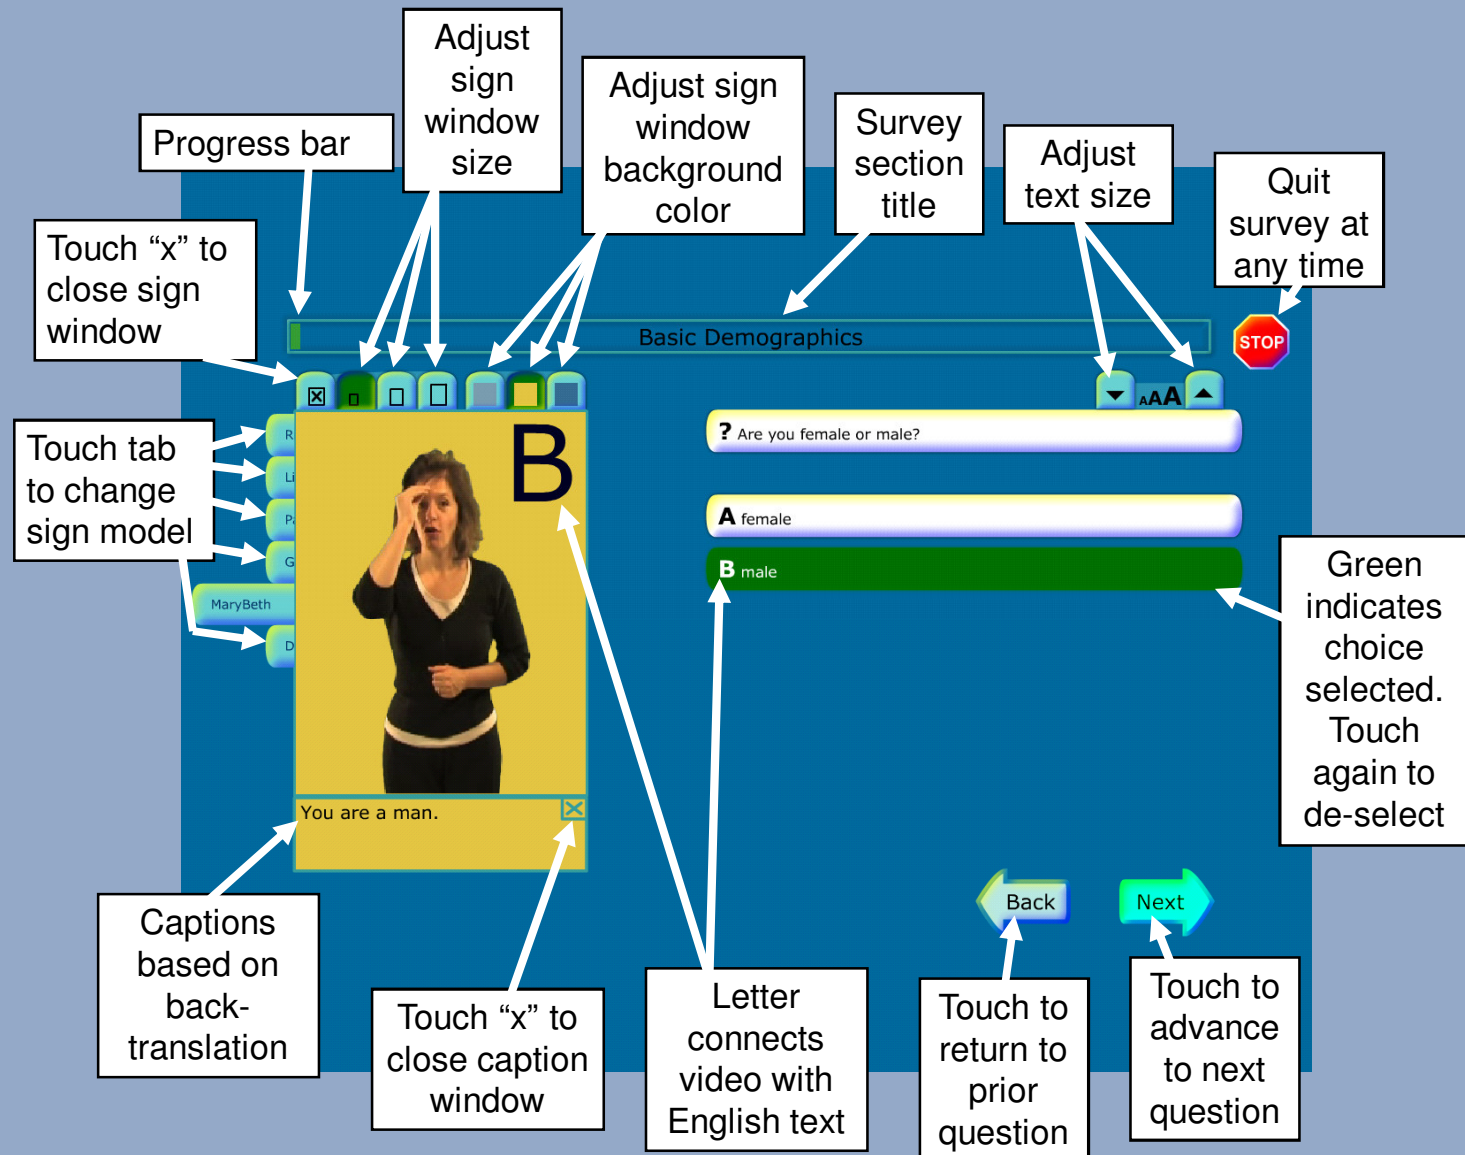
Progress bar

Adjust sign window size

Adjust sign window background color

Survey section title

Adjust text size

Quit survey at any time

Touch “x” to close sign window

Basic Demographics

STOP

Touch tab to change sign model

R

Li

Pa

G

MaryBeth

D

B

AAA

? Are you female or male?

A female

B male

Green indicates choice selected. Touch again to de-select

You are a man.

Back

Next

Captions based on back-translation

Touch “x” to close caption window

Letter connects video with English text

Touch to return to prior question

Touch to advance to next question